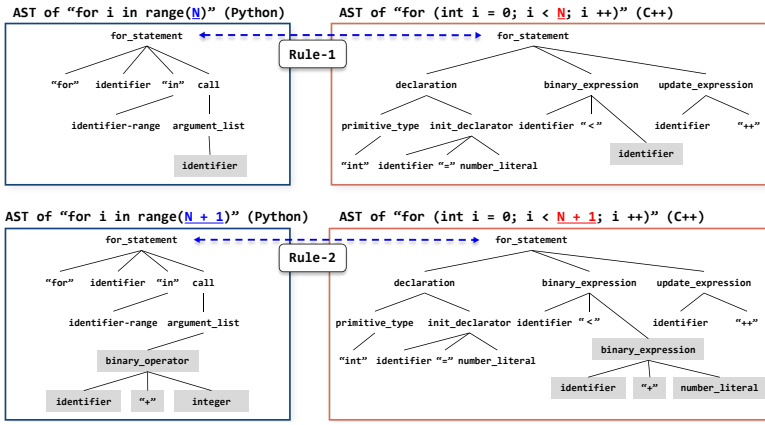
AST of “for i in range(N)” (Python)

for_statement

“for” identifier “in” call

identifier-range argument_list

identifier

Rule-1

AST of “for (int i = 0; i < N; i ++)” (C++)

for_statement

declaration binary_expression update_expression

primitive_type init_declarator identifier “<” identifier “++”

“int” identifier “=” number_literal

identifier

AST of “for i in range(N + 1)” (Python)

for_statement

“for” identifier “in” call

identifier-range argument_list

binary_operator

identifier “+” integer

Rule-2

AST of “for (int i = 0; i < N + 1; i ++)” (C++)

for_statement

declaration binary_expression update_expression

primitive_type init_declarator identifier “<” identifier “++”

“int” identifier “=” number_literal

binary_expression

identifier “+” number_literal